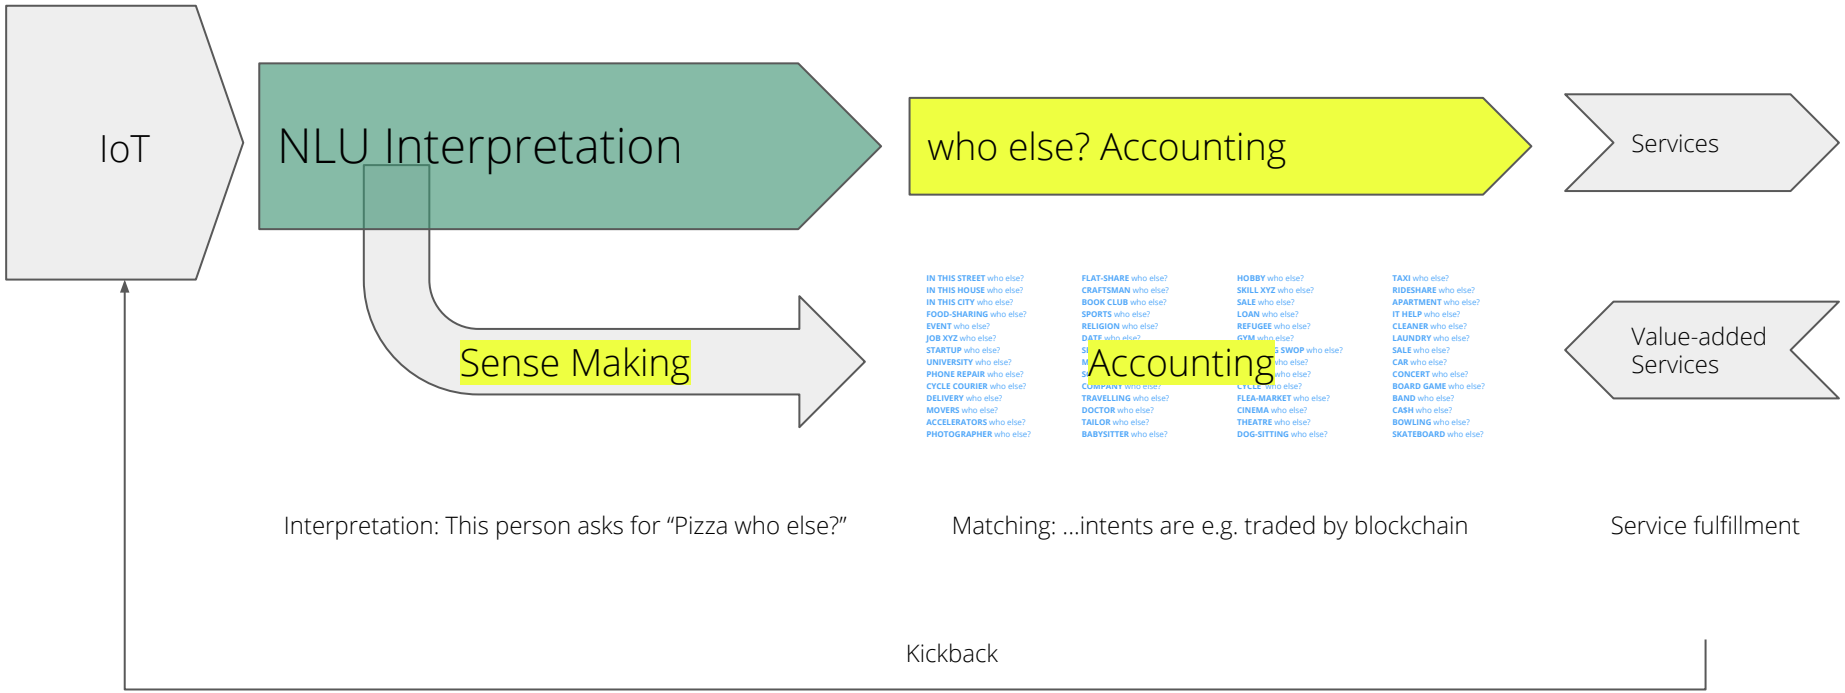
IoT

NLU Interpretation

who else? Accounting

Services

Sense Making

IN THIS STREET who else?
IN THIS HOUSE who else?
IN THIS CITY who else?
FOOD-SHARING who else?
EVENT who else?
JOB XYZ who else?
STARTUP who else?
UNIVERSITY who else?
PHONE REPAIR who else?
CYCLE COURIER who else?
DELIVERY who else?
MOVERS who else?
ACCELERATORS who else?
PHOTOGRAPHER who else?

FLAT-SHARE who else?
CRAFTSMAN who else?
BOOK CLUB who else?
SPORTS who else?
RELIGION who else?
DATE who else?
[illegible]
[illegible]
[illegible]
COMPANY who else?
TRAVELLING who else?
DOCTOR who else?
TAILOR who else?
BABYSITTER who else?

HOBBY who else?
SKILL XYZ who else?
SALE who else?
LOAN who else?
REFUGEE who else?
GYM who else?
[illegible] SWOP who else?
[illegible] who else?
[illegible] who else?
CYCLE who else?
FLEA-MARKET who else?
CINEMA who else?
THEATRE who else?
DOG-SITTING who else?

TAXI who else?
RIDESHARE who else?
APARTMENT who else?
IT HELP who else?
CLEANER who else?
LAUNDRY who else?
SALE who else?
CAR who else?
CONCERT who else?
BOARD GAME who else?
BAND who else?
CASH who else?
BOWLING who else?
SKATEBOARD who else?

Accounting

Value-added Services

Interpretation: This person asks for “Pizza who else?”

Matching: ...intents are e.g. traded by blockchain

Service fulfillment

Kickback